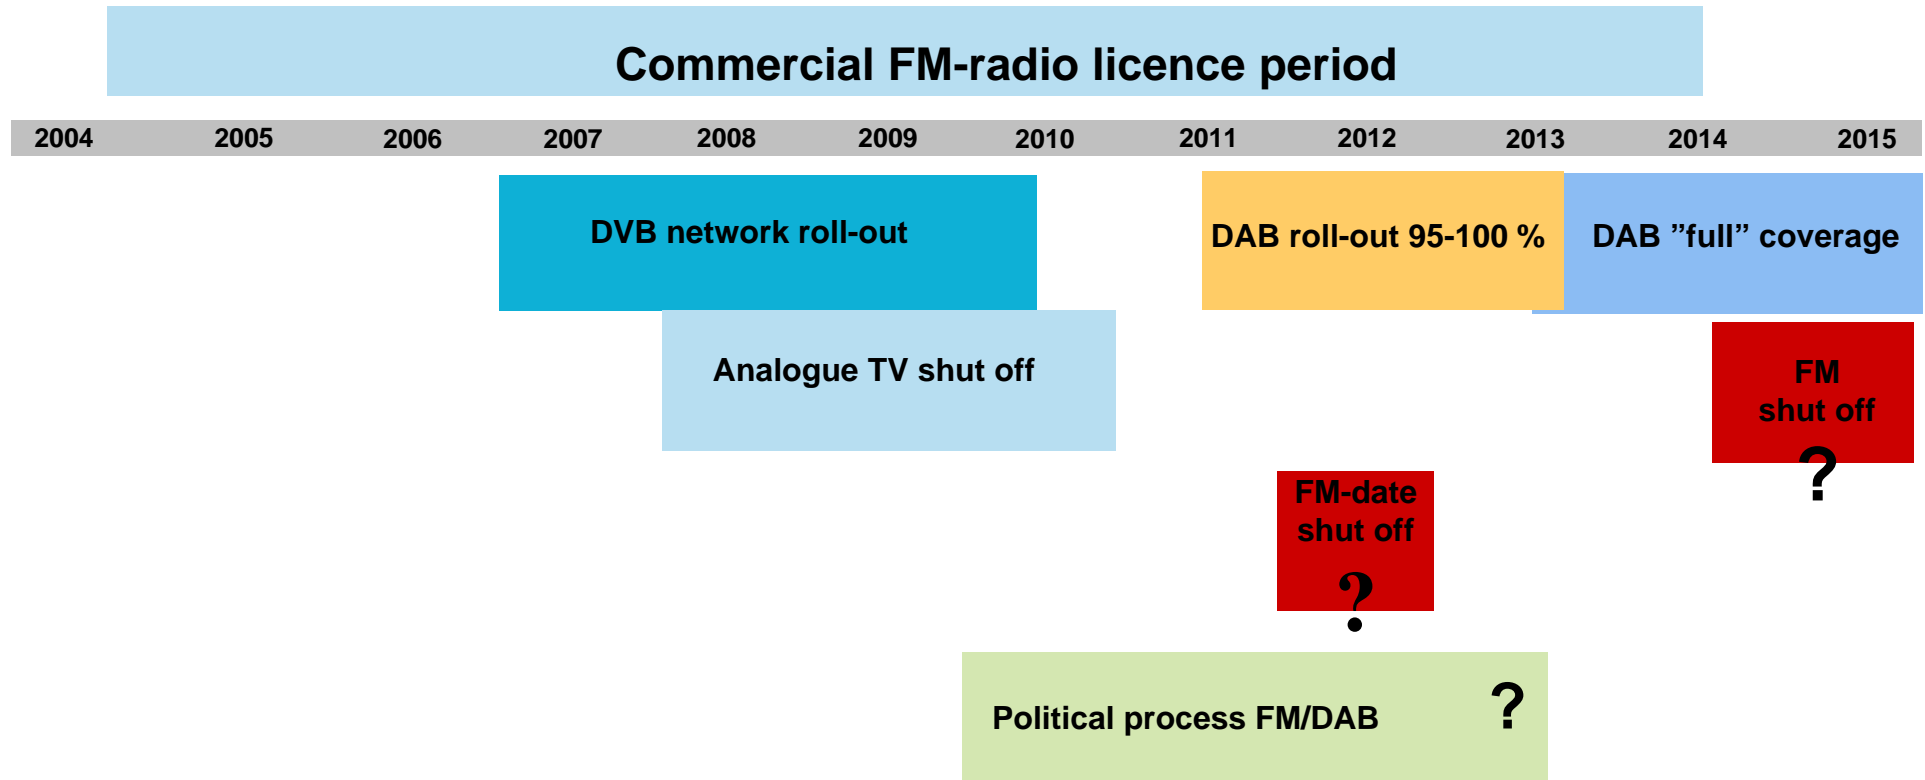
Commercial FM-radio licence period

2004 2005 2006 2007 2008 2009 2010 2011 2012 2013 2014 2015

DVB network roll-out

DAB roll-out 95-100 %

DAB ”full” coverage

Analogue TV shut off

FM shut off ?

FM-date shut off ?

Political process FM/DAB ?